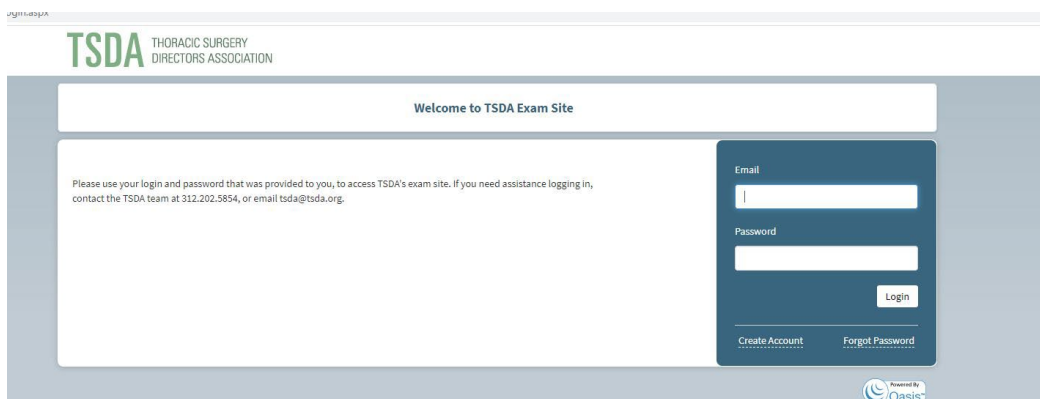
ogin.aspx

TSDA THORACIC SURGERY DIRECTORS ASSOCIATION

Welcome to TSDA Exam Site

Please use your login and password that was provided to you, to access TSDA's exam site. If you need assistance logging in, contact the TSDA team at 312.202.5854, or email tsda@tsda.org.

Email

Password

Login

Create Account

Forgot Password

Powered By Oasis